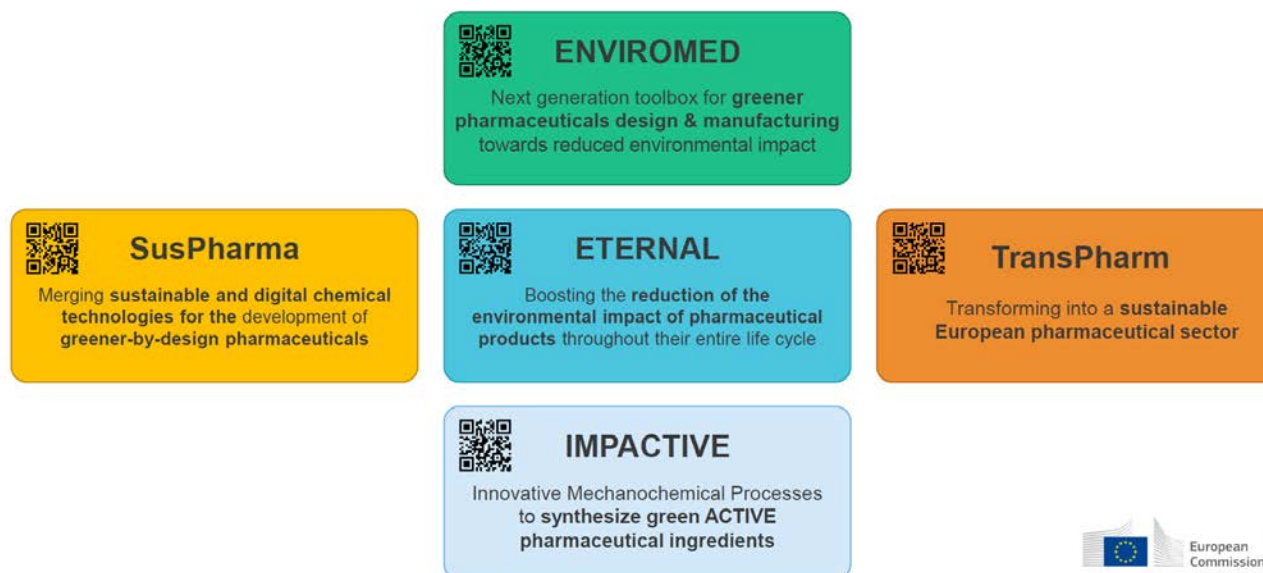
ENVIROMED

Next generation toolbox for greener pharmaceuticals design & manufacturing towards reduced environmental impact

SusPharma

Merging sustainable and digital chemical technologies for the development of greener-by-design pharmaceuticals

ETERNAL

Boosting the reduction of the environmental impact of pharmaceutical products throughout their entire life cycle

TransPharm

Transforming into a sustainable European pharmaceutical sector

IMPACTIVE

Innovative Mechanochemical Processes to synthesize green ACTIVE pharmaceutical ingredients

European Commission